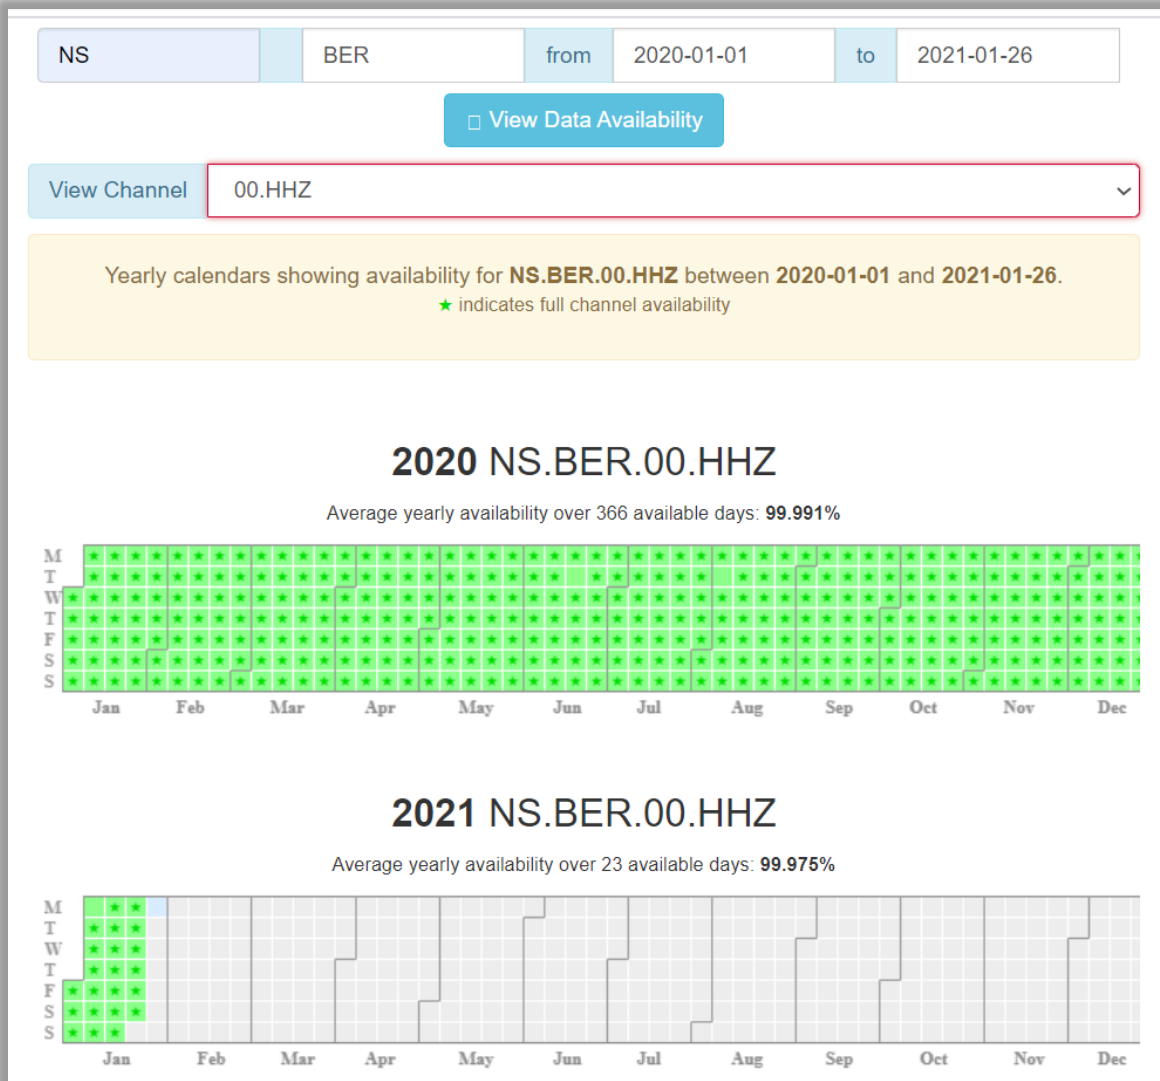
NS | BER | from | 2020-01-01 | to | 2021-01-26

View Data Availability

View Channel | 00.HHZ

Yearly calendars showing availability for **NS.BER.00.HHZ** between **2020-01-01** and **2021-01-26**.
★ indicates full channel availability

**2020** NS.BER.00.HHZ

Average yearly availability over 366 available days: **99.991%**

M
T
W
T
F
S
S

Jan Feb Mar Apr May Jun Jul Aug Sep Oct Nov Dec

**2021** NS.BER.00.HHZ

Average yearly availability over 23 available days: **99.975%**

M
T
W
T
F
S
S

Jan Feb Mar Apr May Jun Jul Aug Sep Oct Nov Dec